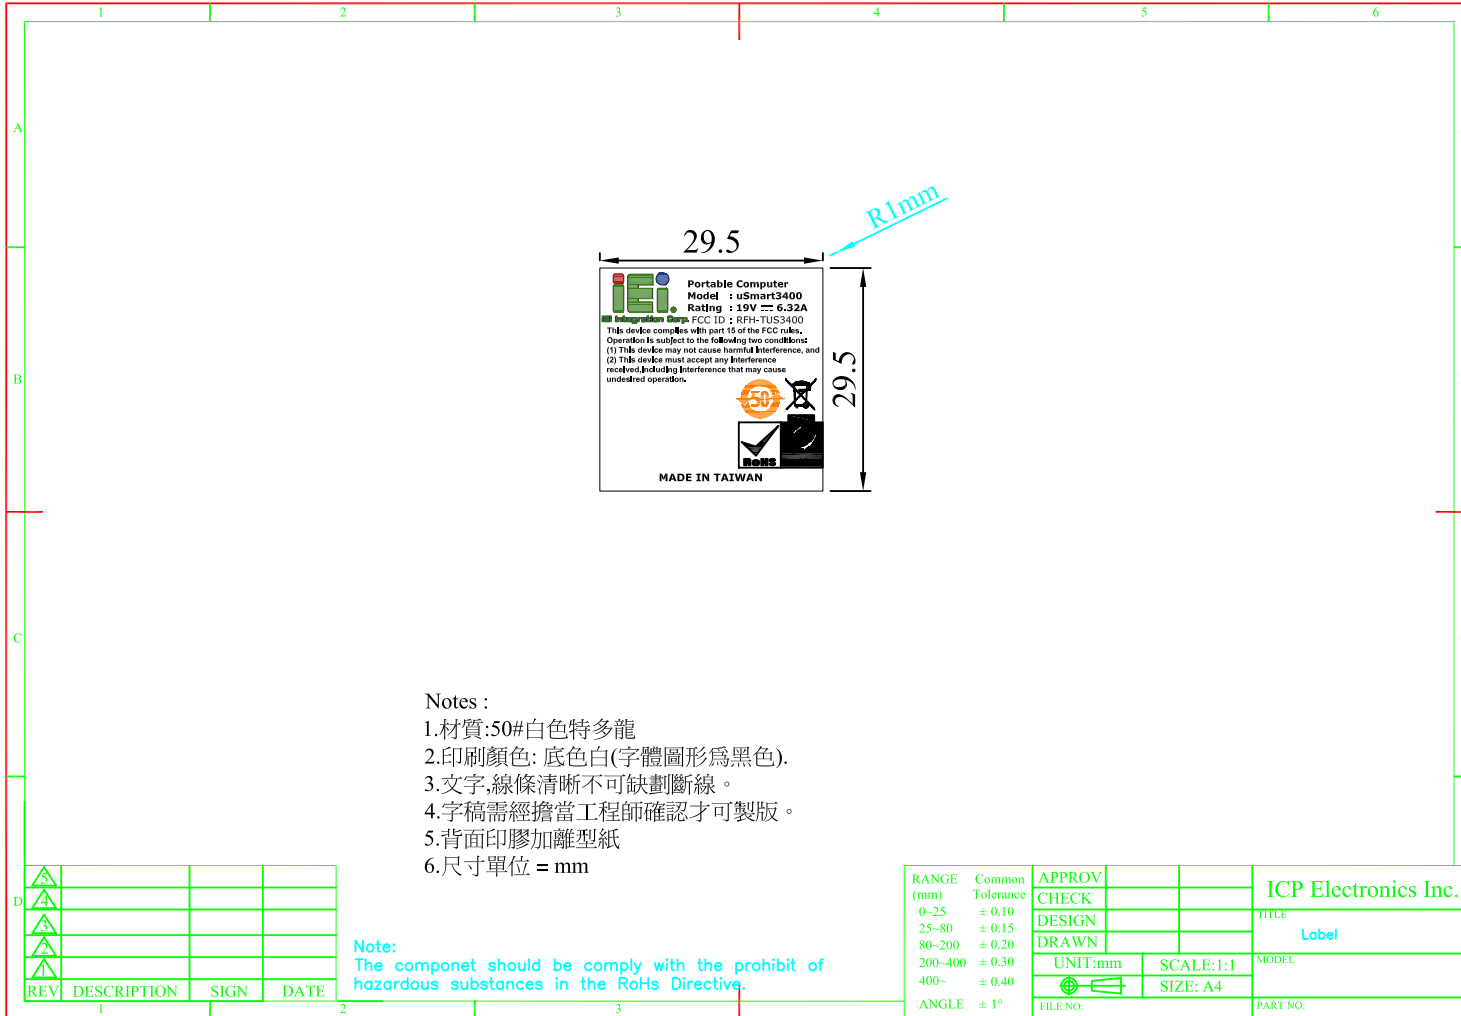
1 2 3 4 5 6

A

B

C

D

R1mm

29.5

29.5

Portable Computer
Model : uSmart3400
Rating : 19V ⎓ 6.32A
IEI Integration Corp. FCC ID : RFH-TUS3400
This device complies with part 15 of the FCC rules.
Operation is subject to the following two conditions:
(1) This device may not cause harmful interference, and
(2) This device must accept any interference received,including interference that may cause undesired operation.

50

RoHS

MADE IN TAIWAN

Notes :
1.材質:50#白色特多龍
2.印刷顏色: 底色白(字體圖形爲黑色).
3.文字,線條清晰不可缺劃斷線。
4.字稿需經擔當工程師確認才可製版。
5.背面印膠加離型紙
6.尺寸單位 = mm

| 5 | | | |
|---|---|---|---|
| 4 | | | |
| 3 | | | |
| 2 | | | |
| 1 | | | |
| REV | DESCRIPTION | SIGN | DATE |

Note:
The componet should be comply with the prohibit of hazardous substances in the RoHs Directive.

| RANGE (mm) | Common Tolerance |
|---|---|
| 0~25 | ± 0.10 |
| 25~80 | ± 0.15 |
| 80~200 | ± 0.20 |
| 200~400 | ± 0.30 |
| 400~ | ± 0.40 |
| ANGLE | ± 1° |

APPROV
CHECK
DESIGN
DRAWN
UNIT:mm
SCALE:1:1
SIZE: A4
FILE NO:

ICP Electronics Inc.
TITLE
Label
MODEL
PART NO:

1 2 3